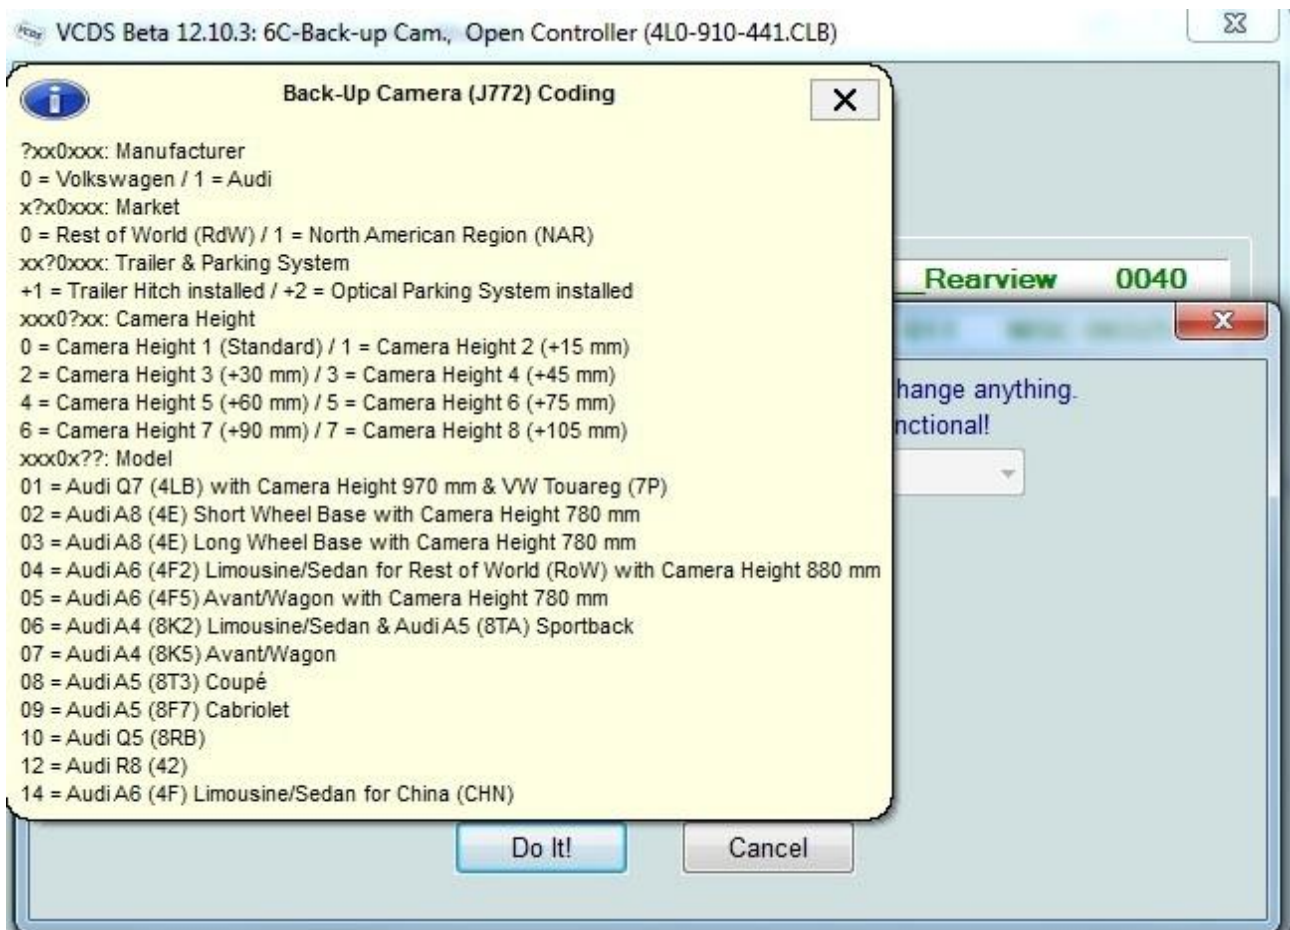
VCDS Beta 12.10.3: 6C-Back-up Cam., Open Controller (4L0-910-441.CLB)

Back-Up Camera (J772) Coding

?xx0xxx: Manufacturer
0 = Volkswagen / 1 = Audi
x?x0xxx: Market
0 = Rest of World (RdW) / 1 = North American Region (NAR)
xx?0xxx: Trailer & Parking System
+1 = Trailer Hitch installed / +2 = Optical Parking System installed
xxx0?xx: Camera Height
0 = Camera Height 1 (Standard) / 1 = Camera Height 2 (+15 mm)
2 = Camera Height 3 (+30 mm) / 3 = Camera Height 4 (+45 mm)
4 = Camera Height 5 (+60 mm) / 5 = Camera Height 6 (+75 mm)
6 = Camera Height 7 (+90 mm) / 7 = Camera Height 8 (+105 mm)
xxx0x??: Model
01 = Audi Q7 (4LB) with Camera Height 970 mm & VW Touareg (7P)
02 = Audi A8 (4E) Short Wheel Base with Camera Height 780 mm
03 = Audi A8 (4E) Long Wheel Base with Camera Height 780 mm
04 = Audi A6 (4F2) Limousine/Sedan for Rest of World (RoW) with Camera Height 880 mm
05 = Audi A6 (4F5) Avant/Wagon with Camera Height 780 mm
06 = Audi A4 (8K2) Limousine/Sedan & Audi A5 (8TA) Sportback
07 = Audi A4 (8K5) Avant/Wagon
08 = Audi A5 (8T3) Coupé
09 = Audi A5 (8F7) Cabriolet
10 = Audi Q5 (8RB)
12 = Audi R8 (42)
14 = Audi A6 (4F) Limousine/Sedan for China (CHN)

Rearview 0040

hange anything.
nctional!

Do It!
Cancel